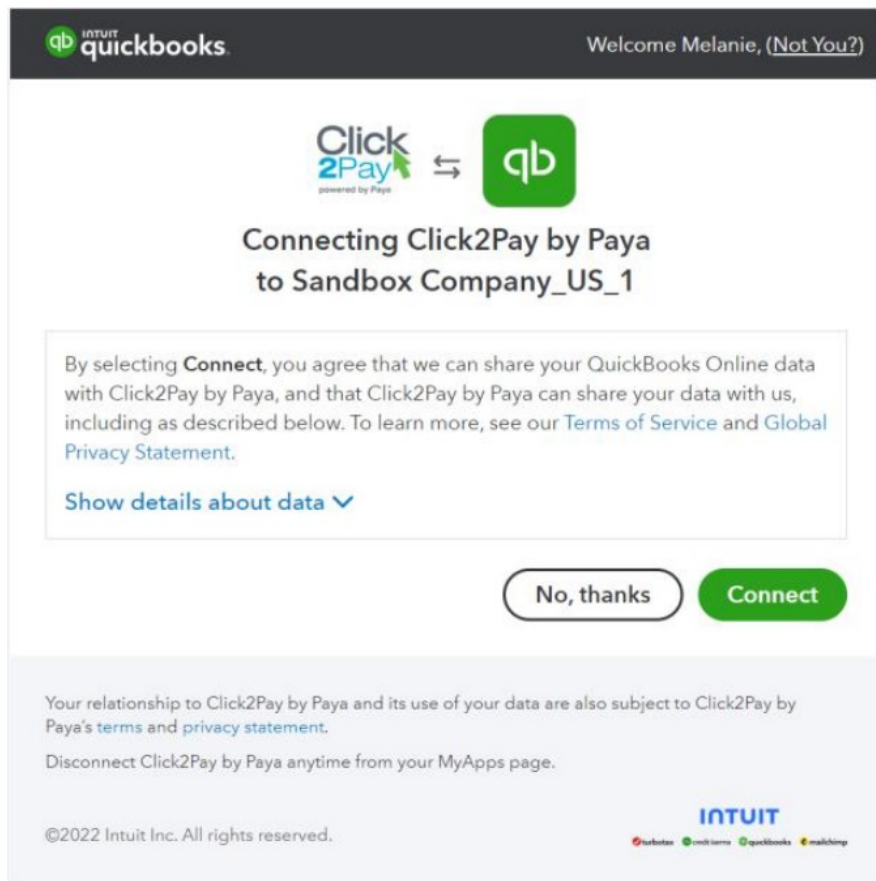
qb INTUIT quickbooks

Welcome Melanie, (Not You?)

Click 2Pay powered by Paya

⇆

qb

Connecting Click2Pay by Paya to Sandbox Company_US_1

By selecting **Connect**, you agree that we can share your QuickBooks Online data with Click2Pay by Paya, and that Click2Pay by Paya can share your data with us, including as described below. To learn more, see our Terms of Service and Global Privacy Statement.

Show details about data

No, thanks

Connect

Your relationship to Click2Pay by Paya and its use of your data are also subject to Click2Pay by Paya's terms and privacy statement.

Disconnect Click2Pay by Paya anytime from your MyApps page.

©2022 Intuit Inc. All rights reserved.

INTUIT

turbotax creditkarma quickbooks mailchimp